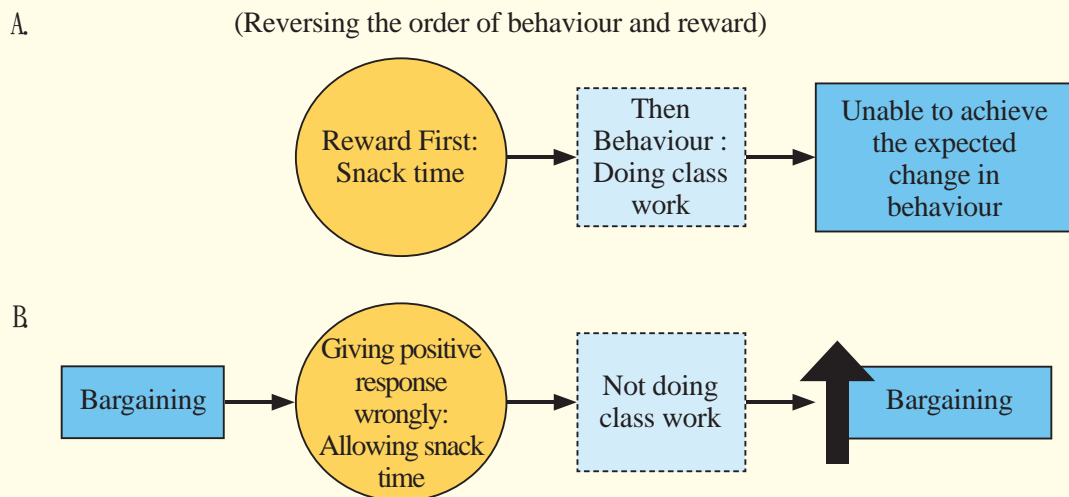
A.

(Reversing the order of behaviour and reward)

Reward First: Snack time

Then Behaviour : Doing class work

Unable to achieve the expected change in behaviour

B.

Bargaining

Giving positive response wrongly: Allowing snack time

Not doing class work

Bargaining